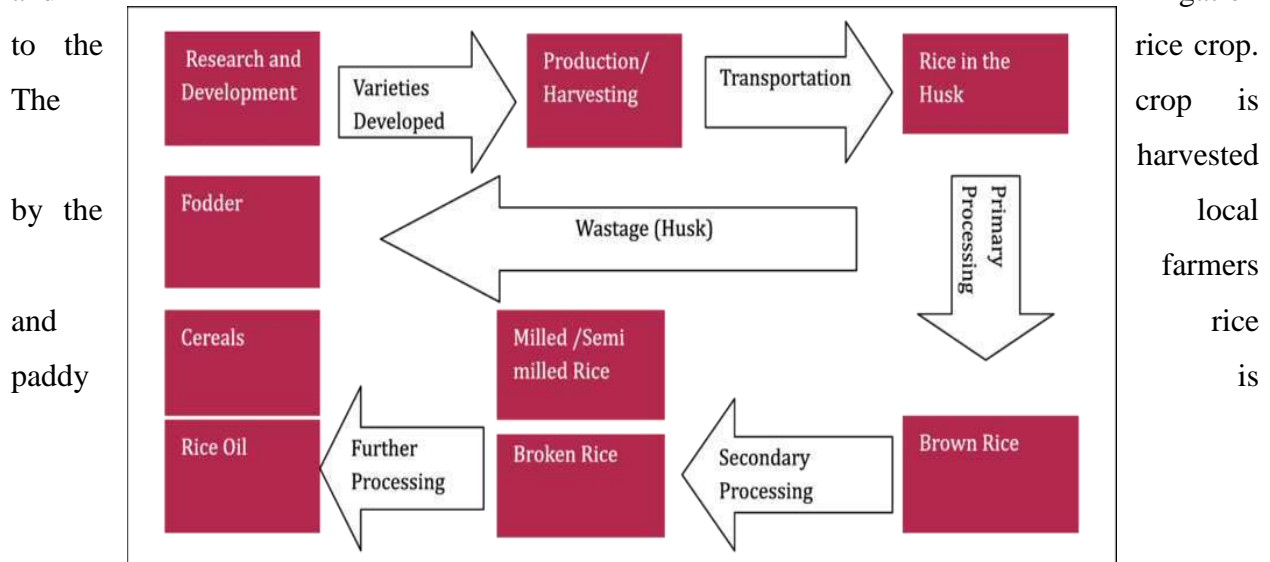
to the rice crop. The crop is harvested by the local farmers and rice paddy is

Research and Development

Varieties Developed

Production/ Harvesting

Transportation

Rice in the Husk

Primary Processing

Wastage (Husk)

Fodder

Cereals

Milled /Semi milled Rice

Brown Rice

Secondary Processing

Broken Rice

Further Processing

Rice Oil